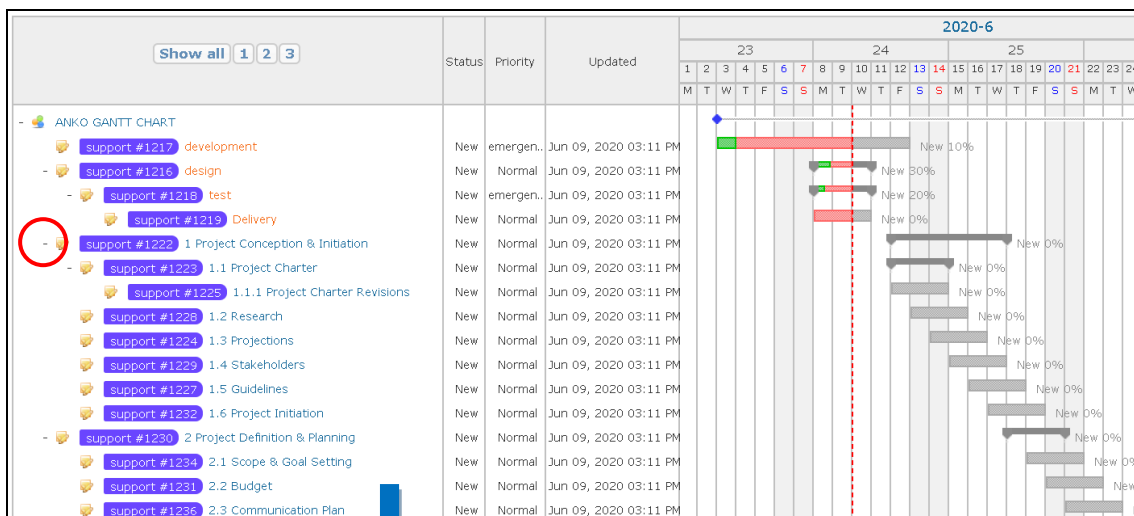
Show all 1 2 3

| | Status | Priority | Updated |
|---|---|---|---|
| - ANKO GANTT CHART | | | |
| support #1217 development | New | emergen.. | Jun 09, 2020 03:11 PM |
| - support #1216 design | New | Normal | Jun 09, 2020 03:11 PM |
| - support #1218 test | New | emergen.. | Jun 09, 2020 03:11 PM |
| support #1219 Delivery | New | Normal | Jun 09, 2020 03:11 PM |
| - support #1222 1 Project Conception & Initiation | New | Normal | Jun 09, 2020 03:11 PM |
| - support #1223 1.1 Project Charter | New | Normal | Jun 09, 2020 03:11 PM |
| support #1225 1.1.1 Project Charter Revisions | New | Normal | Jun 09, 2020 03:11 PM |
| support #1228 1.2 Research | New | Normal | Jun 09, 2020 03:11 PM |
| support #1224 1.3 Projections | New | Normal | Jun 09, 2020 03:11 PM |
| support #1229 1.4 Stakeholders | New | Normal | Jun 09, 2020 03:11 PM |
| support #1227 1.5 Guidelines | New | Normal | Jun 09, 2020 03:11 PM |
| support #1232 1.6 Project Initiation | New | Normal | Jun 09, 2020 03:11 PM |
| - support #1230 2 Project Definition & Planning | New | Normal | Jun 09, 2020 03:11 PM |
| support #1234 2.1 Scope & Goal Setting | New | Normal | Jun 09, 2020 03:11 PM |
| support #1231 2.2 Budget | New | Normal | Jun 09, 2020 03:11 PM |
| support #1236 2.3 Communication Plan | New | Normal | Jun 09, 2020 03:11 PM |

2020-6
23 24 25
1 2 3 4 5 6 7 8 9 10 11 12 13 14 15 16 17 18 19 20 21 22 23 24
M T W T F S S M T W T F S S M T W T F S S M T W

New 10%
New 30%
New 20%
New 0%
New 0%
New 0%
New 0%
New 0%
New 0%
New 0%
New 0%
New 0%
New 0%
New 0%
New